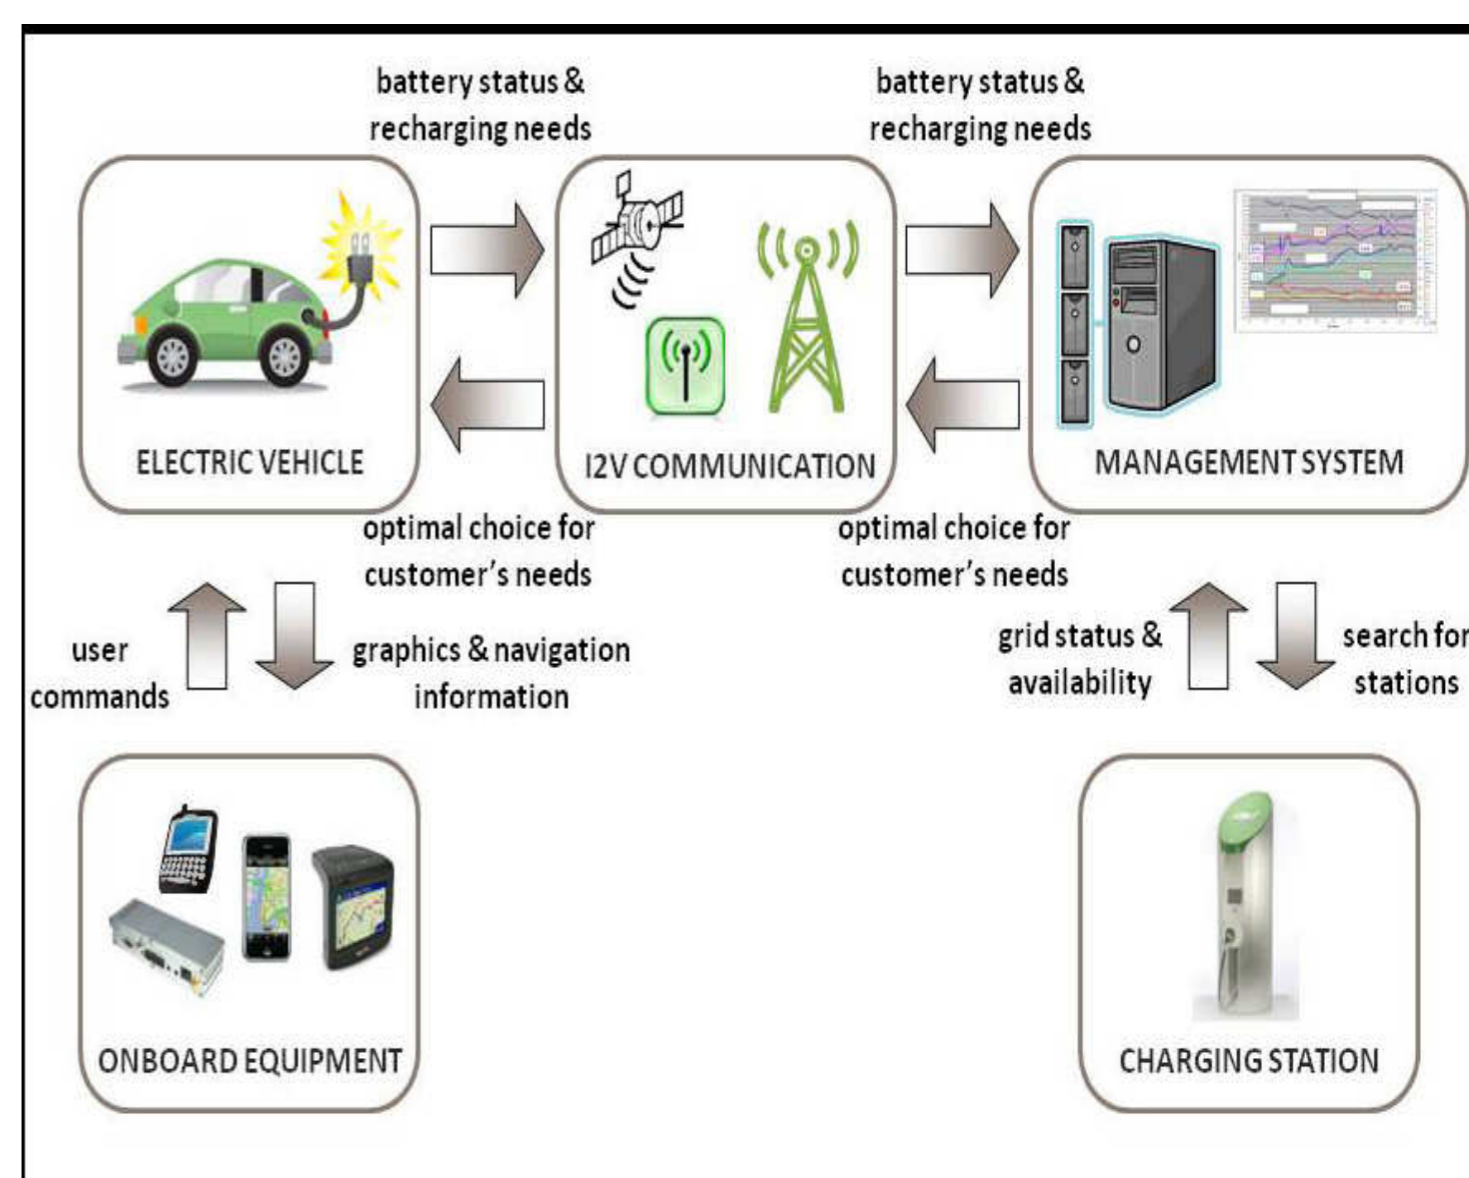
battery status & recharging needs

battery status & recharging needs

ELECTRIC VEHICLE

I2V COMMUNICATION

MANAGEMENT SYSTEM

optimal choice for customer's needs

optimal choice for customer's needs

user commands

graphics & navigation information

grid status & availability

search for stations

ONBOARD EQUIPMENT

CHARGING STATION